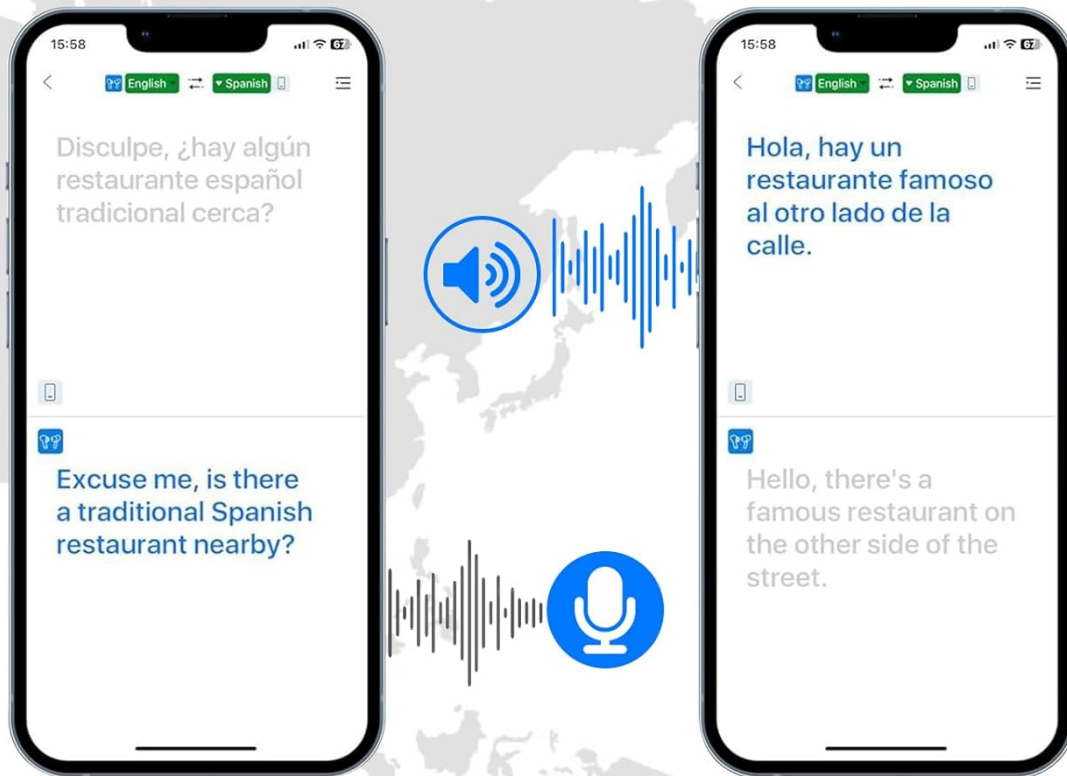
15:58

English Spanish

Disculpe, ¿hay algún restaurante español tradicional cerca?

Excuse me, is there a traditional Spanish restaurant nearby?

15:58

English Spanish

Hola, hay un restaurante famoso al otro lado de la calle.

Hello, there's a famous restaurant on the other side of the street.